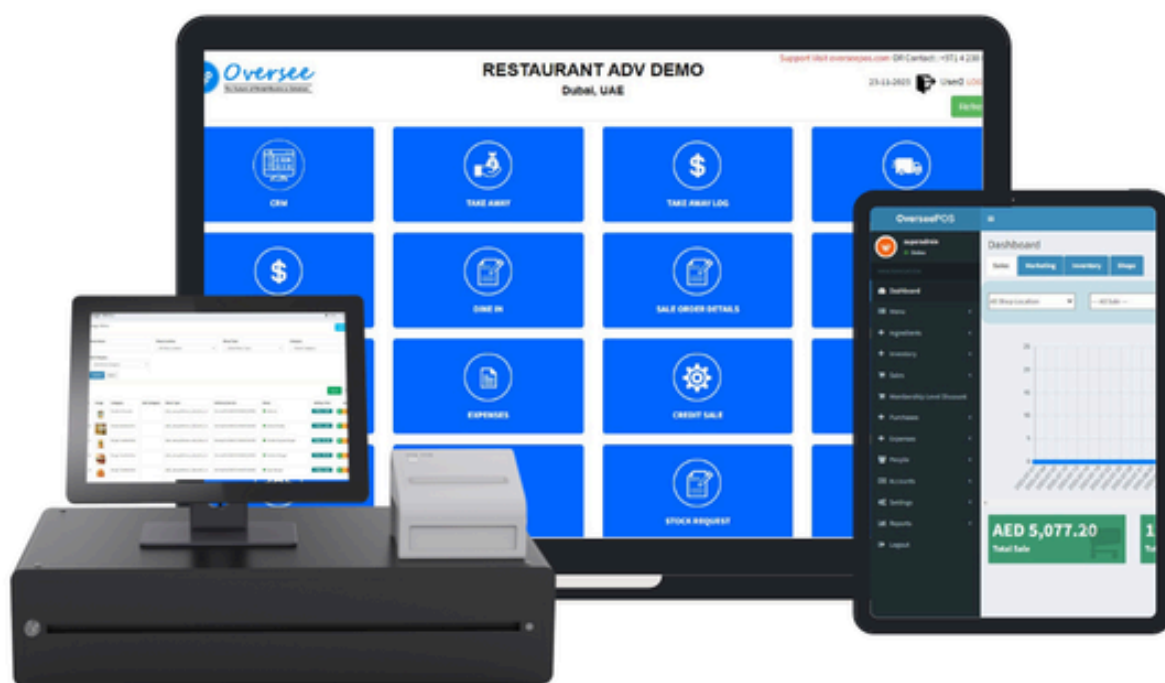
Oversee

RESTAURANT ADV DEMO
Dubai, UAE

Support Visit overseepos.com OR Contact: +971 4 230 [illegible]

23-11-2023

User2 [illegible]

CRM

TAKE AWAY

TAKE AWAY LOG

DINE IN

SALE ORDER DETAILS

EXPENSES

CREDIT SALE

STOCK REQUEST

OverseePOS

superadmin

Online

Dashboard

Sales

Marketing

Inventory

Shops

All Shop Location

-- All Sale --

Dashboard

Items

Ingredients

Inventory

Sales

Membership Level Discount

Purchases

Expenses

People

Accounts

Settings

Reports

Logout

AED 5,077.20

Total Sale